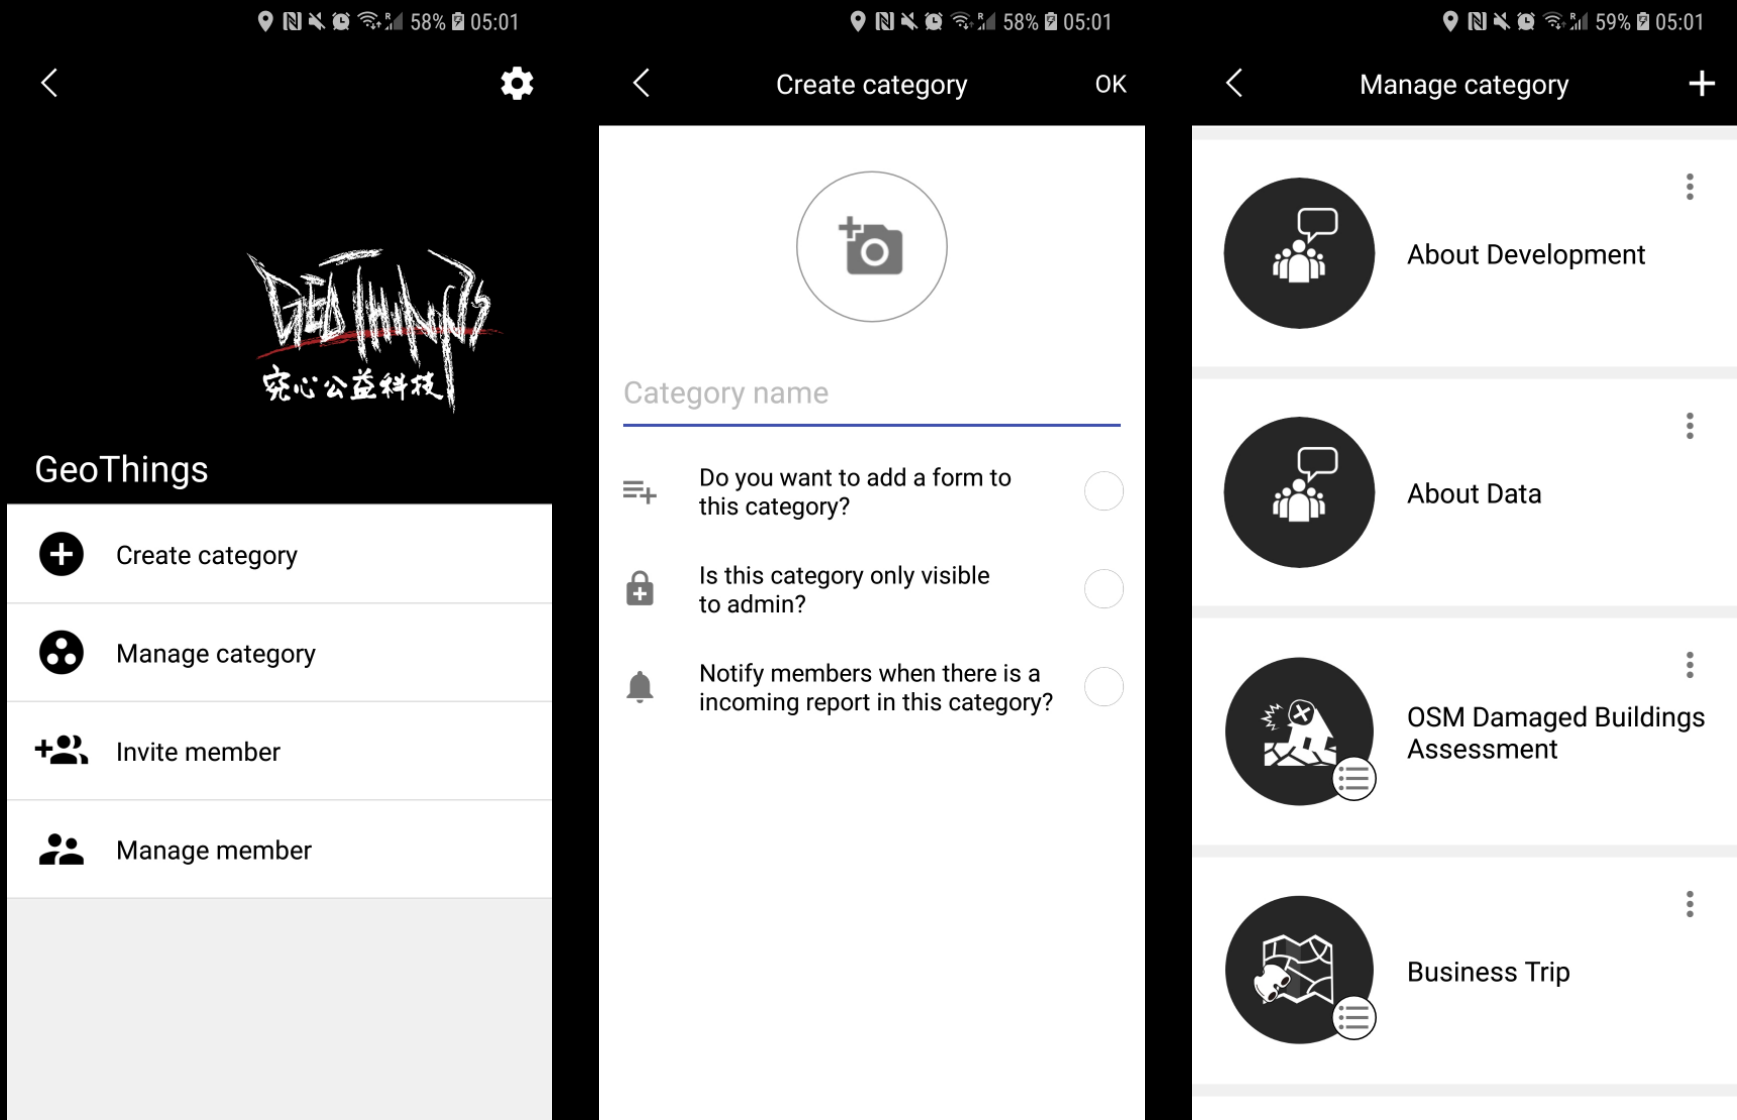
58% 05:01

GeoThings
究心公益科技

GeoThings

Create category

Manage category

Invite member

Manage member

58% 05:01

Create category OK

Category name

Do you want to add a form to this category?

Is this category only visible to admin?

Notify members when there is a incoming report in this category?

59% 05:01

Manage category +

About Development

About Data

OSM Damaged Buildings Assessment

Business Trip